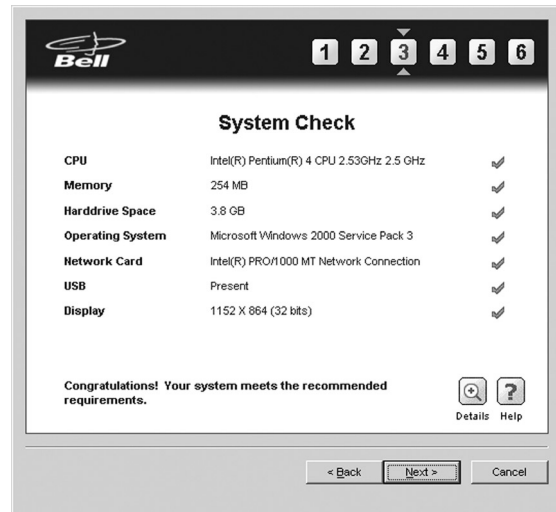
Bell

1 2 3 4 5 6

System Check

| | |
|---|---|
| CPU | Intel(R) Pentium(R) 4 CPU 2.53GHz 2.5 GHz |
| Memory | 254 MB |
| Harddrive Space | 3.8 GB |
| Operating System | Microsoft Windows 2000 Service Pack 3 |
| Network Card | Intel(R) PRO/1000 MT Network Connection |
| USB | Present |
| Display | 1152 X 864 (32 bits) |

Congratulations! Your system meets the recommended requirements.

Details Help

< Back Next > Cancel